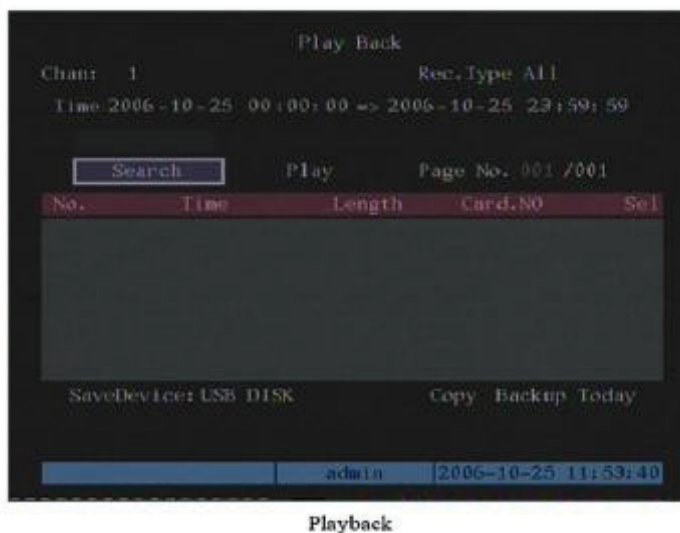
Play Back

Chan: 1

Rec.Type All

Time 2006-10-25 00:00:00 => 2006-10-25 23:59:59

Search

Play

Page No. 001 /001

| No. | Time | Length | Card.NO | Sel |
|---|---|---|---|---|

SaveDevice: USB DISK

Copy

Backup Today

admin

2006-10-25 11:53:40

Playback